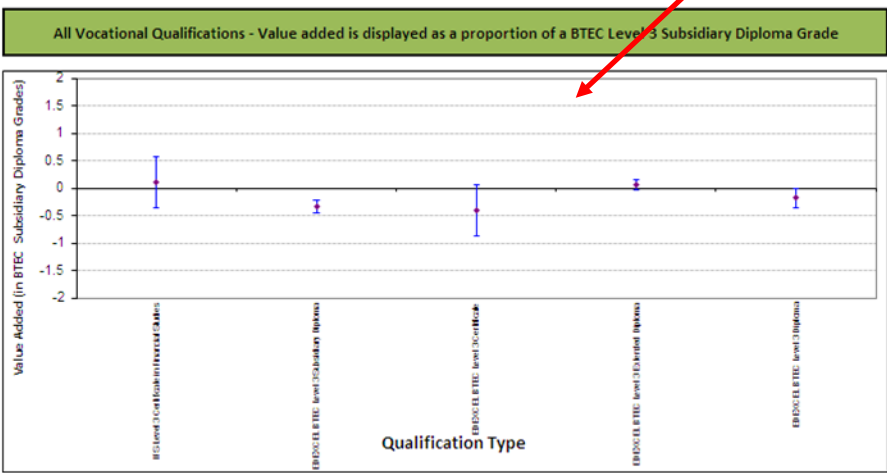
All Vocational Qualifications - Value added is displayed as a proportion of a BTEC Level 3 Subsidiary Diploma Grade

Value Added (in BTEC Subsidiary Diploma Grades)

2
1.5
1
0.5
0
-0.5
-1
-1.5
-2

IFS Level 3 Certificate in Financial Studies
EDEXCEL BTEC Level 3 Subsidiary Diploma
EDEXCEL BTEC Level 3 Certificate
EDEXCEL BTEC Level 3 Extended Diploma
EDEXCEL BTEC Level 3 Diploma

Qualification Type